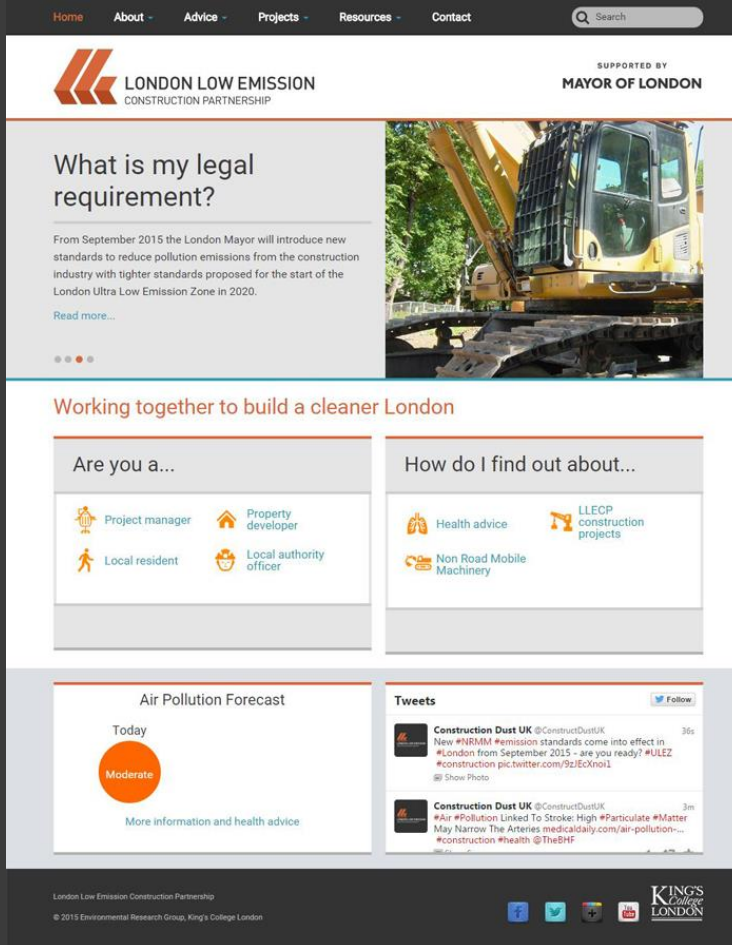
Home About Advice Projects Resources Contact Search

LONDON LOW EMISSION
CONSTRUCTION PARTNERSHIP

SUPPORTED BY
MAYOR OF LONDON

What is my legal requirement?

From September 2015 the London Mayor will introduce new standards to reduce pollution emissions from the construction industry with tighter standards proposed for the start of the London Ultra Low Emission Zone in 2020.

Read more...

Working together to build a cleaner London

Are you a...

Project manager
Property developer
Local resident
Local authority officer

How do I find out about...

Health advice
LLECP construction projects
Non Road Mobile Machinery

Air Pollution Forecast

Today

Moderate

More information and health advice

Tweets

Follow

Construction Dust UK @ConstructDustUK 36s
New #NRMM #emission standards come into effect in #London from September 2015 – are you ready? #ULEZ #construction pic.twitter.com/9zJEcXnoi1
Show Photo

Construction Dust UK @ConstructDustUK 3m
#Air #Pollution Linked To Stroke: High #Particulate #Matter May Narrow The Arteries medicaldaily.com/air-pollution-... #construction #health @TheBHF

London Low Emission Construction Partnership
© 2015 Environmental Research Group, King's College London

KING'S College LONDON